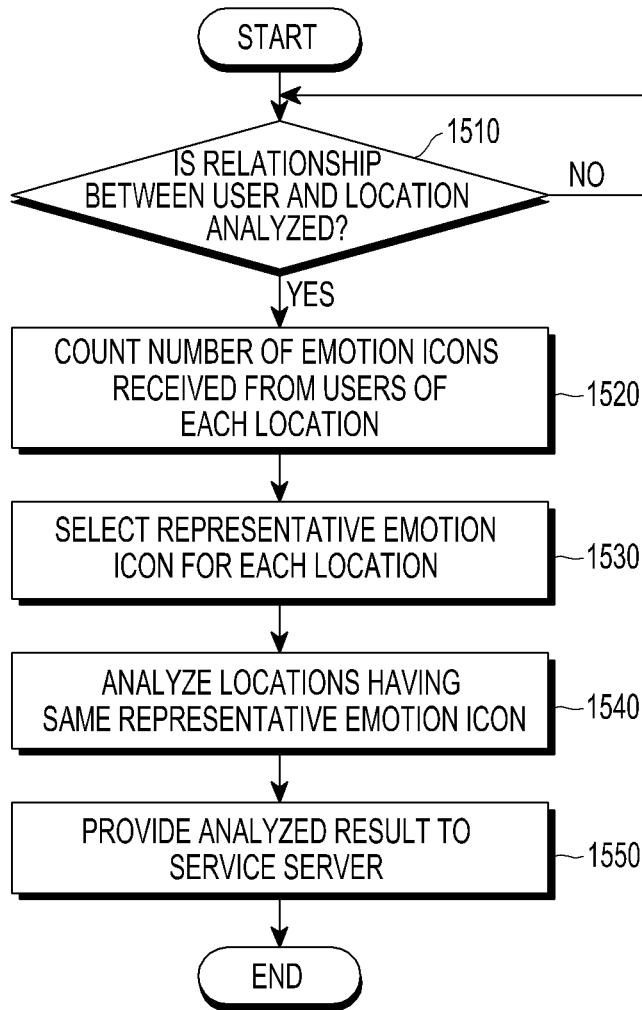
START

1510

IS RELATIONSHIP BETWEEN USER AND LOCATION ANALYZED?

NO

YES

COUNT NUMBER OF EMOTION ICONS RECEIVED FROM USERS OF EACH LOCATION

1520

SELECT REPRESENTATIVE EMOTION ICON FOR EACH LOCATION

1530

ANALYZE LOCATIONS HAVING SAME REPRESENTATIVE EMOTION ICON

1540

PROVIDE ANALYZED RESULT TO SERVICE SERVER

1550

END